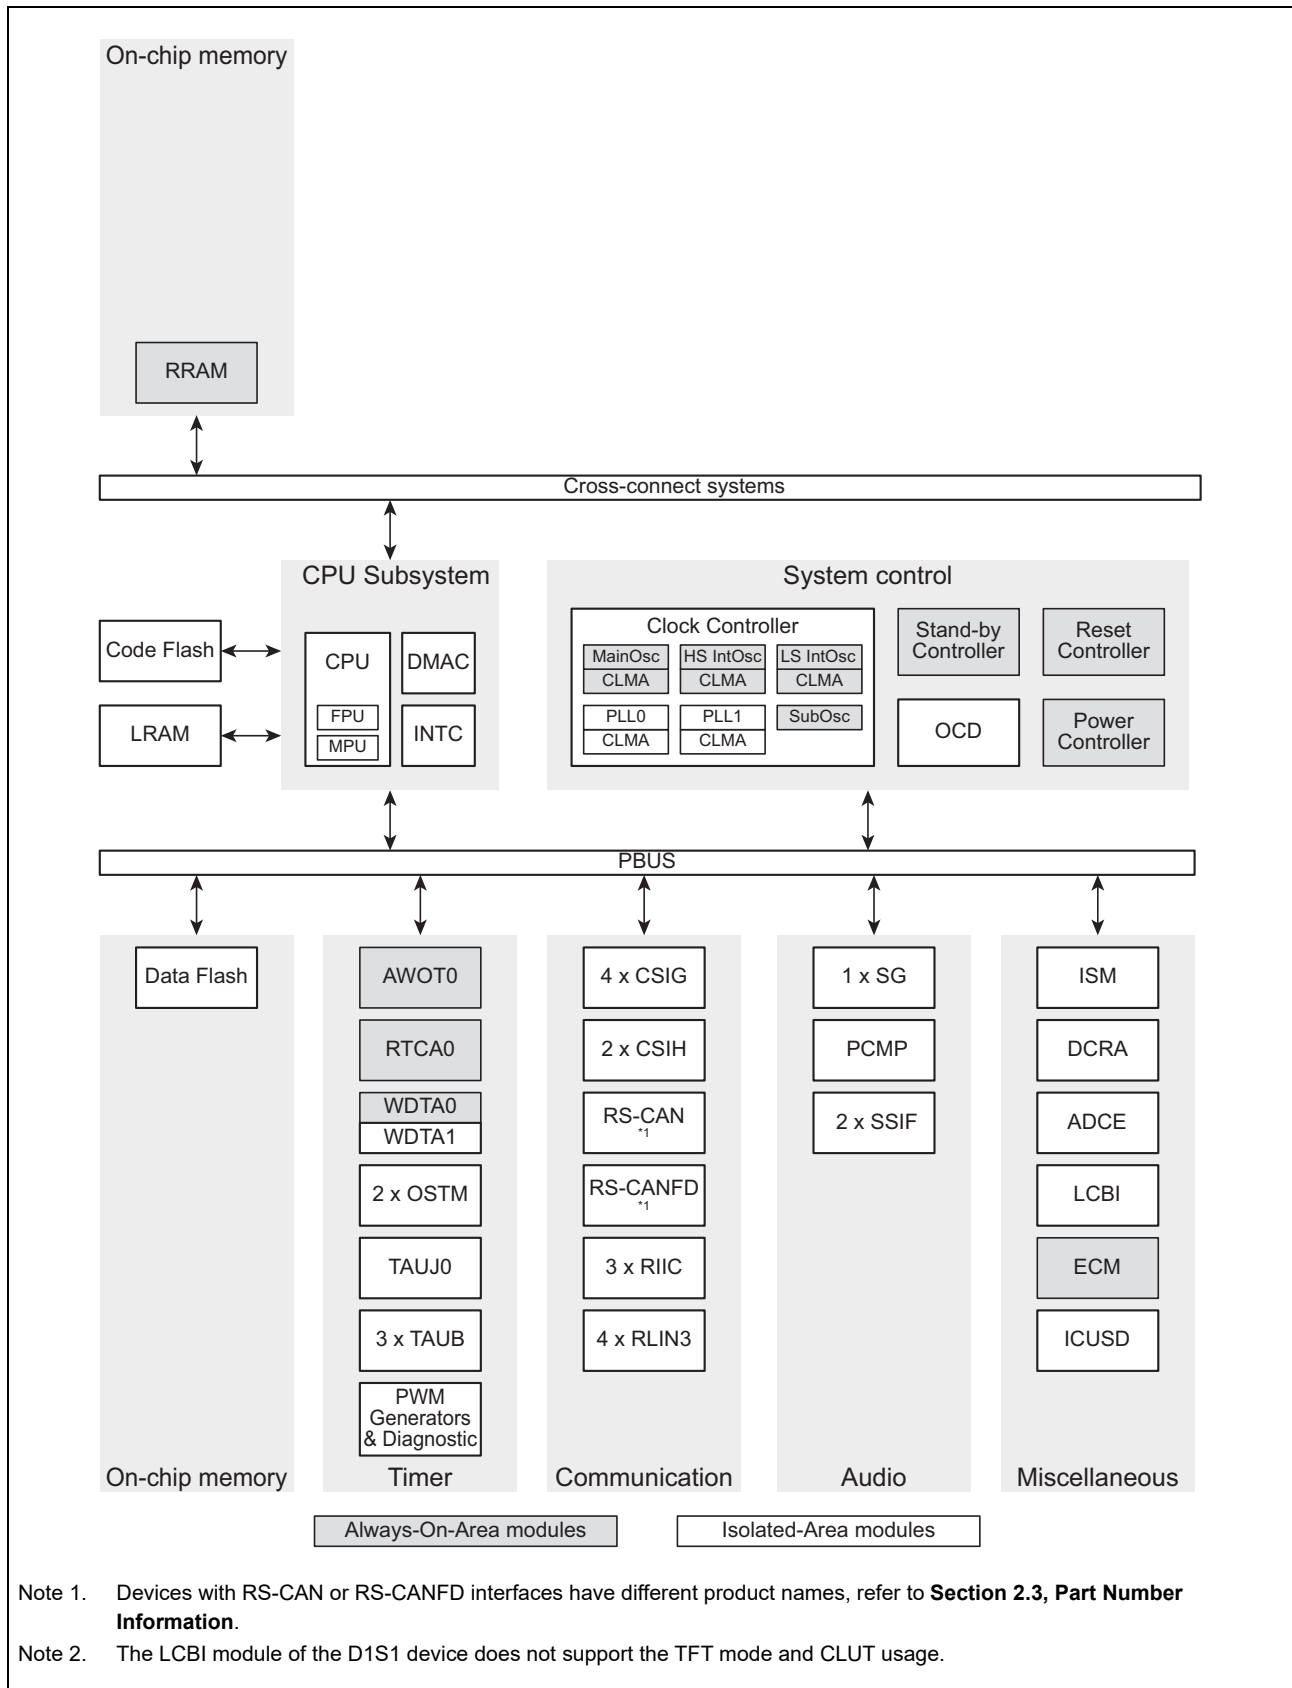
On-chip memory

RRAM

Cross-connect systems

CPU Subsystem

System control

Code Flash

LRAM

CPU

FPU

MPU

DMAC

INTC

Clock Controller

MainOsc
CLMA

HS IntOsc
CLMA

LS IntOsc
CLMA

PLL0
CLMA

PLL1
CLMA

SubOsc

Stand-by Controller

Reset Controller

OCD

Power Controller

PBUS

Data Flash

AWOT0

RTCA0

WDTA0

WDTA1

2 x OSTM

TAUJ0

3 x TAUB

PWM Generators & Diagnostic

4 x CSIG

2 x CSIH

RS-CAN *1

RS-CANFD *1

3 x RIIC

4 x RLIN3

1 x SG

PCMP

2 x SSIF

ISM

DCRA

ADCE

LCBI

ECM

ICUSD

On-chip memory

Timer

Communication

Audio

Miscellaneous

Always-On-Area modules

Isolated-Area modules

Note 1. Devices with RS-CAN or RS-CANFD interfaces have different product names, refer to **Section 2.3, Part Number Information**.

Note 2. The LCBI module of the D1S1 device does not support the TFT mode and CLUT usage.